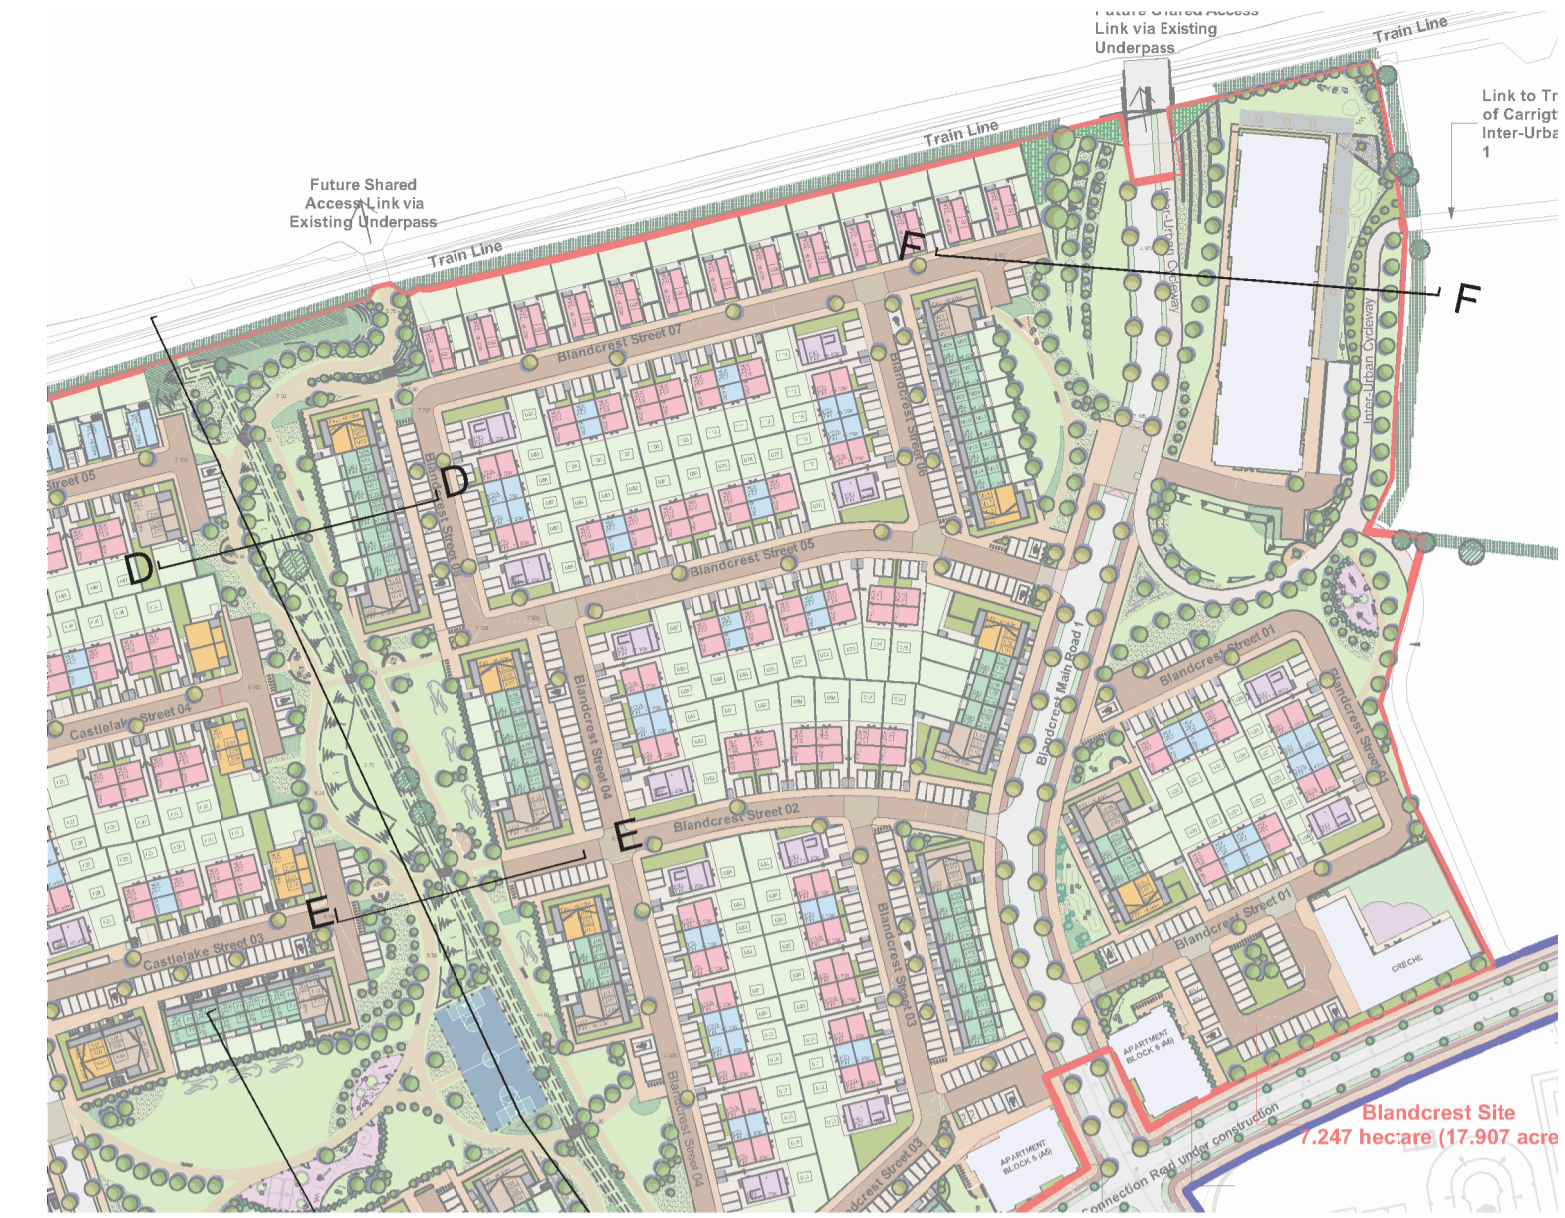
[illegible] Shared Access
Link via Existing
Underpass

Train Line

Link to Tr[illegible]
of Carrigt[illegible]
Inter-Urba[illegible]
1

Train Line

Future Shared
Access Link via
Existing Underpass

Train Line

F

F

Inter-Urban Cycleway

Inter-Urban Cycleway

Blandcrest Street 07

Blandcrest Street 06

Street 05

D

D

Blandcrest Street 06

Blandcrest Street 05

Castlelake Street 04

Blandcrest Street 04

Blandcrest Main Road 1

Blandcrest Street 01

Blandcrest Street

E

Blandcrest Street 02

E

Castlelake Street 03

Blandcrest Street 03

Blandcrest Street 01

CRECHE

APARTMENT BLOCK 6 (A6)

APARTMENT BLOCK 5 (A5)

Blandcrest Street 04

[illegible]crest Street 03

Connection Rad under construction

Blandcrest Site
7.247 hectare (17.907 acre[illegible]